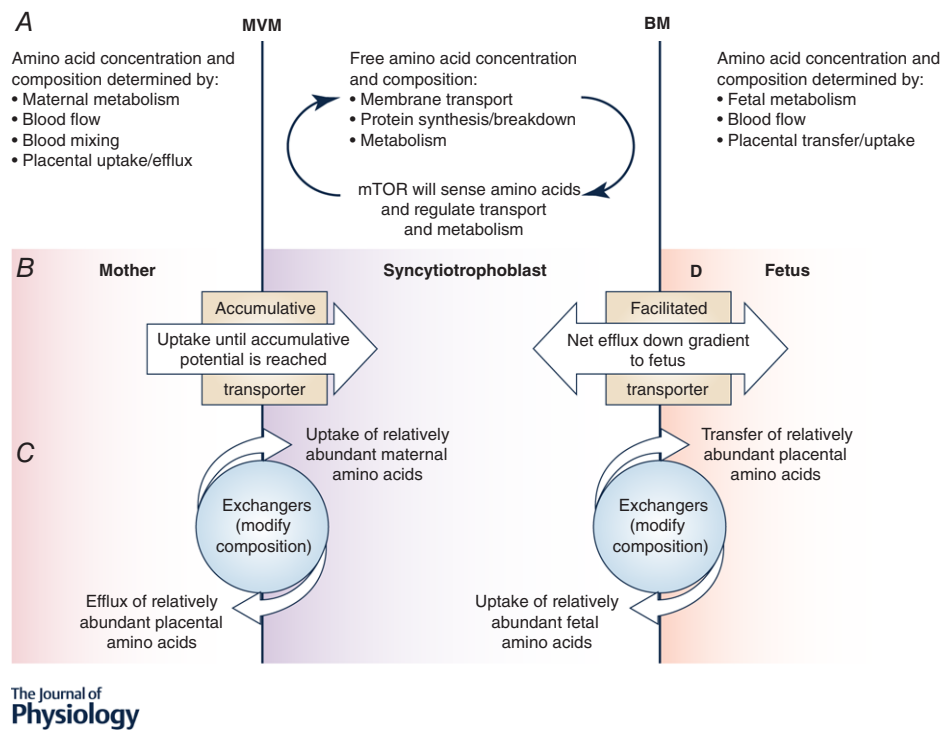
A

MVM

BM

Amino acid concentration and composition determined by:
• Maternal metabolism
• Blood flow
• Blood mixing
• Placental uptake/efflux

Free amino acid concentration and composition:
• Membrane transport
• Protein synthesis/breakdown
• Metabolism

mTOR will sense amino acids and regulate transport and metabolism

Amino acid concentration and composition determined by:
• Fetal metabolism
• Blood flow
• Placental transfer/uptake

B

Mother

Syncytiotrophoblast

D

Fetus

Accumulative

Uptake until accumulative potential is reached

transporter

Facilitated

Net efflux down gradient to fetus

transporter

C

Uptake of relatively abundant maternal amino acids

Exchangers (modify composition)

Efflux of relatively abundant placental amino acids

Transfer of relatively abundant placental amino acids

Exchangers (modify composition)

Uptake of relatively abundant fetal amino acids

The Journal of Physiology